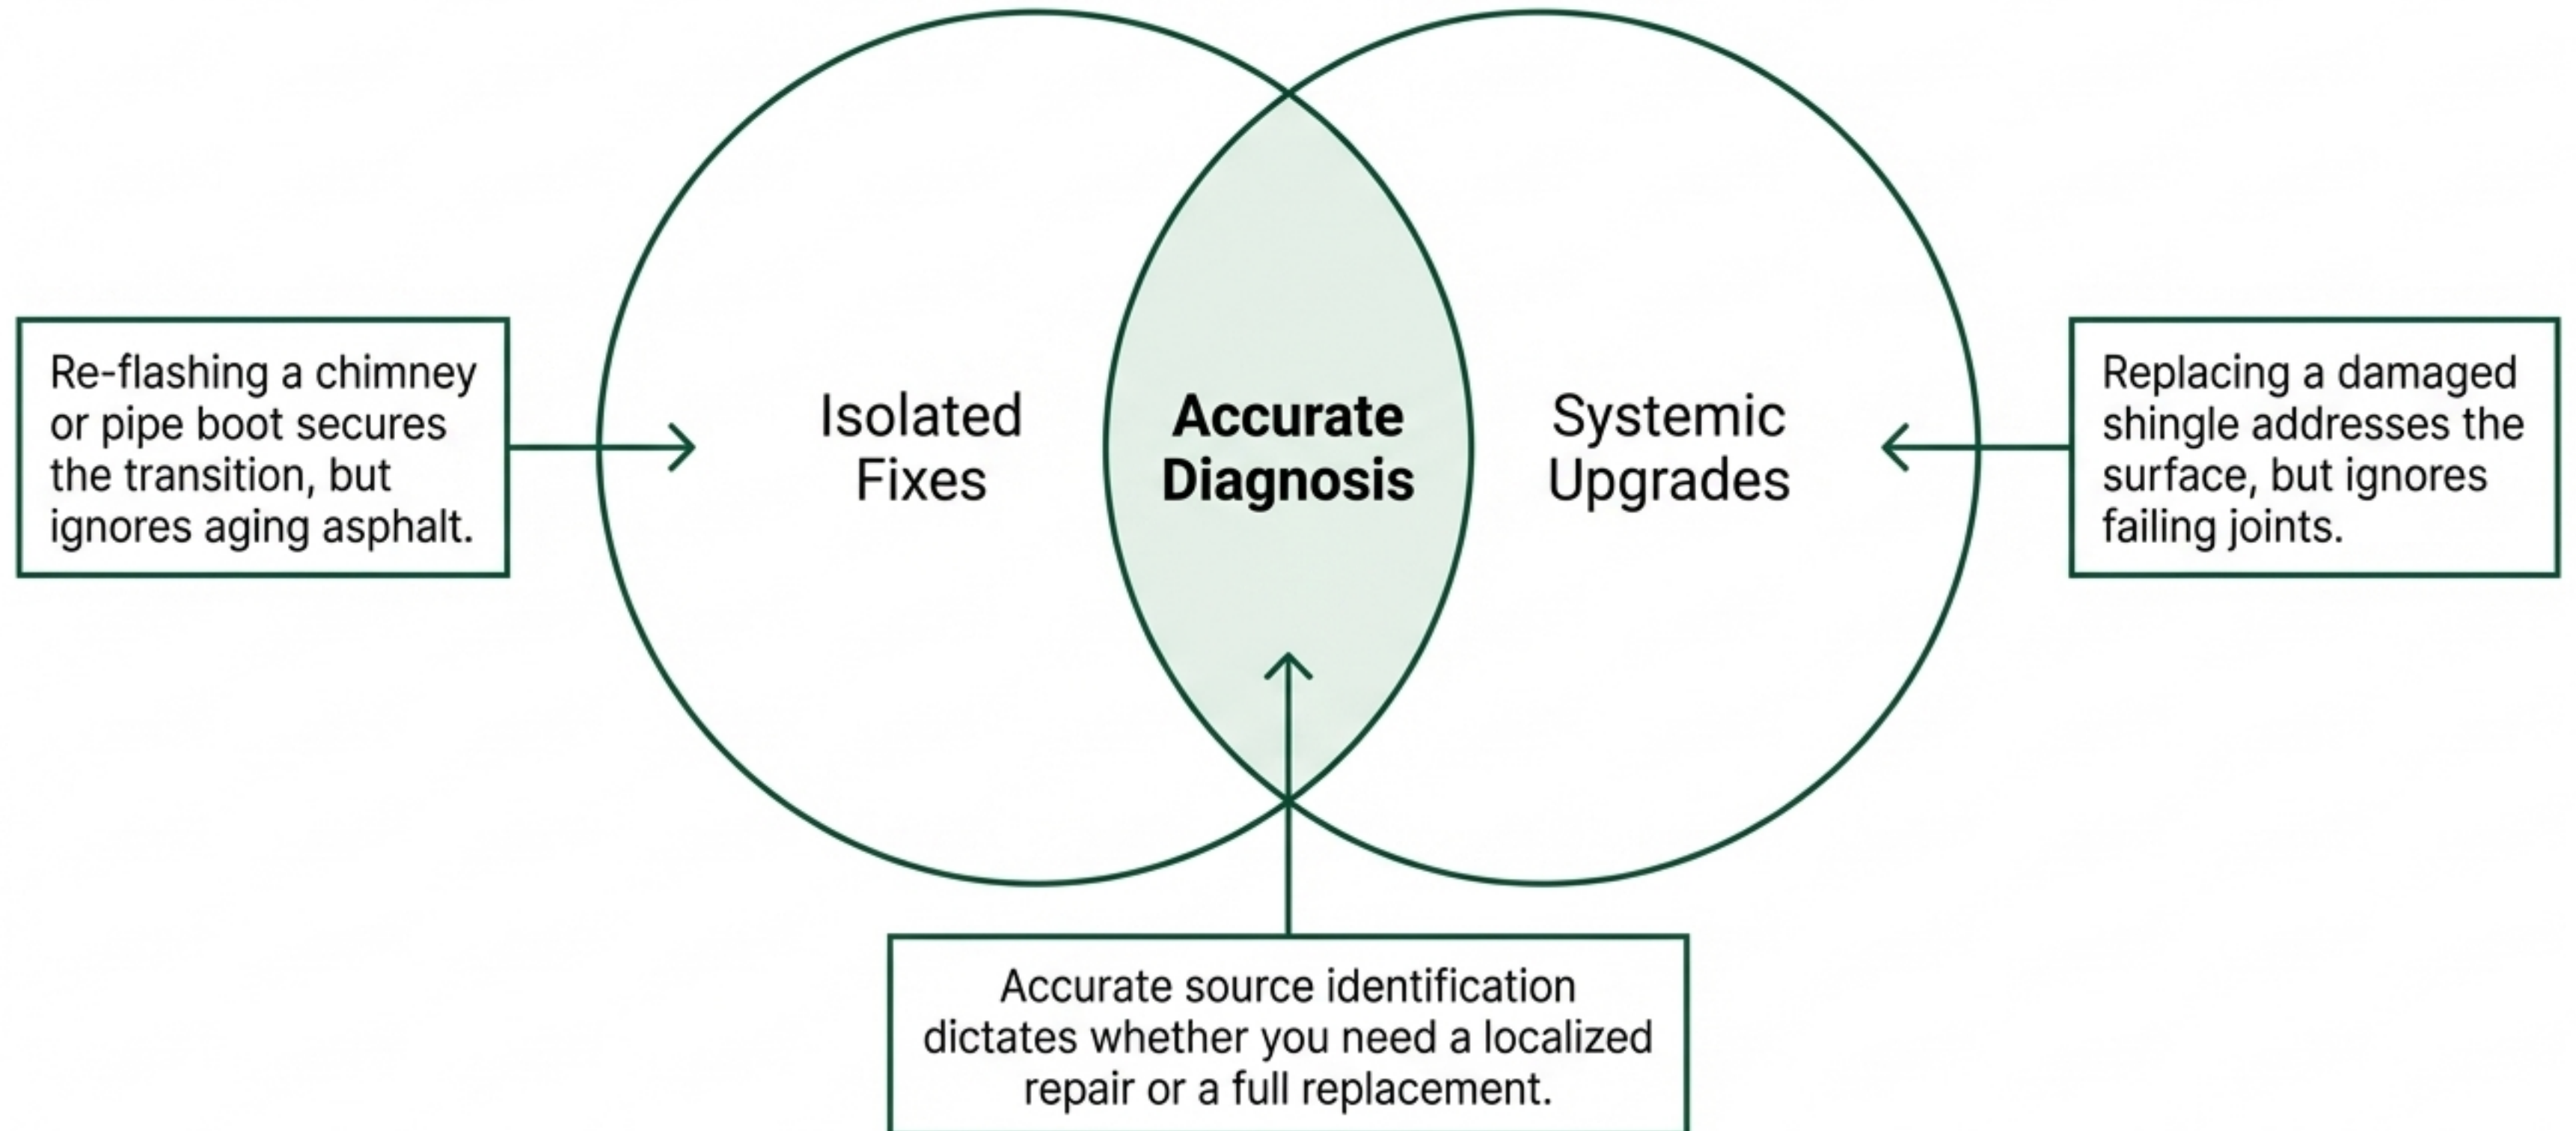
Re-flashing a chimney or pipe boot secures the transition, but ignores aging asphalt.

Isolated Fixes

Accurate Diagnosis

Systemic Upgrades

Replacing a damaged shingle addresses the surface, but ignores failing joints.

Accurate source identification dictates whether you need a localized repair or a full replacement.